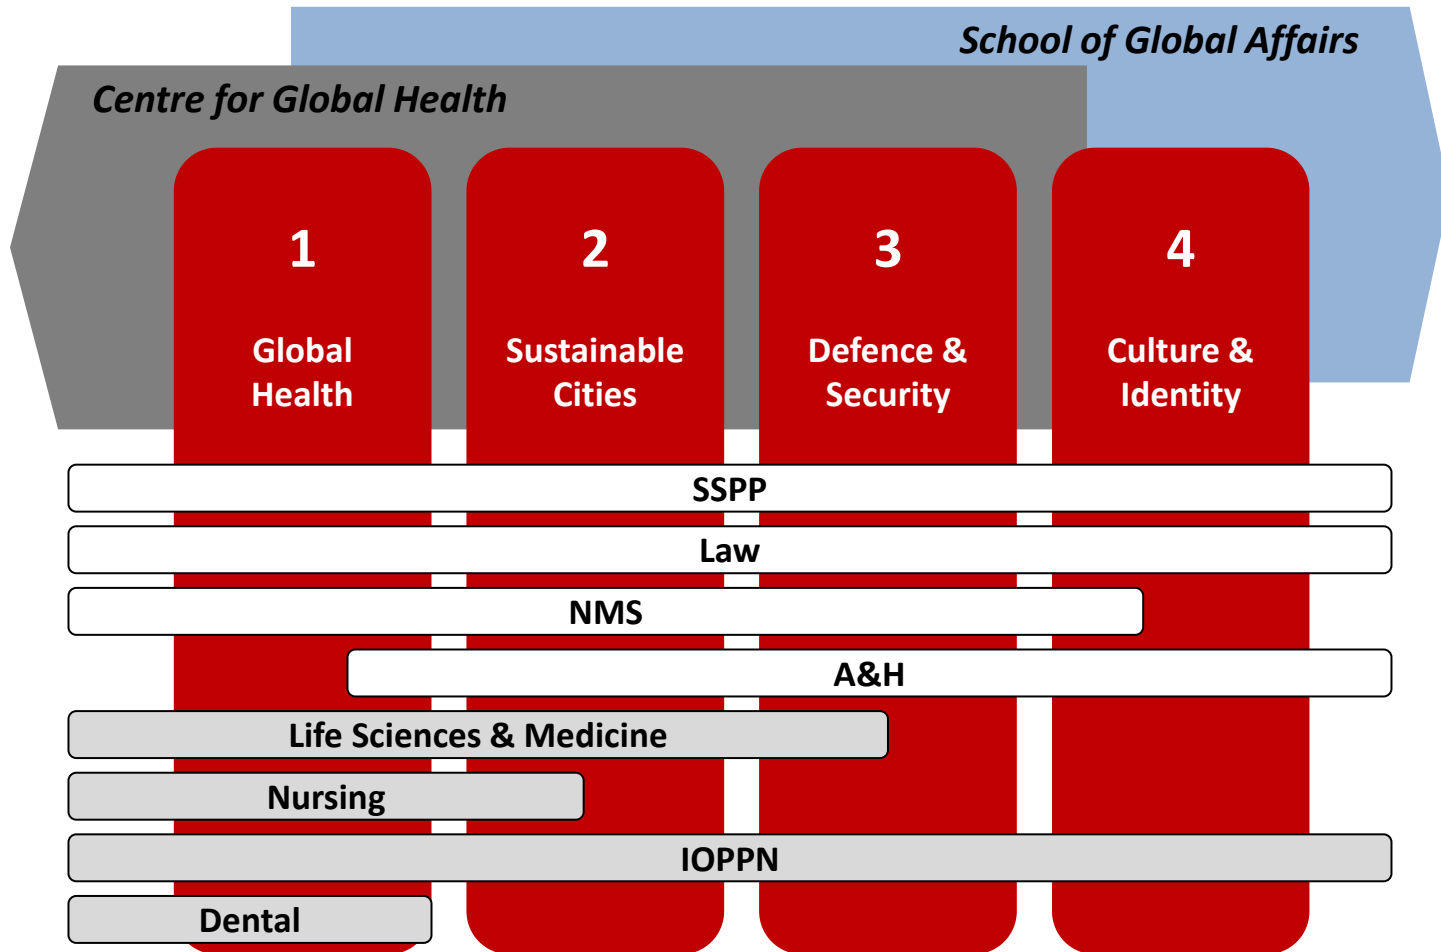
School of Global Affairs

Centre for Global Health

1
Global Health

2
Sustainable Cities

3
Defence & Security

4
Culture & Identity

SSPP

Law

NMS

A&H

Life Sciences & Medicine

Nursing

IOPPN

Dental